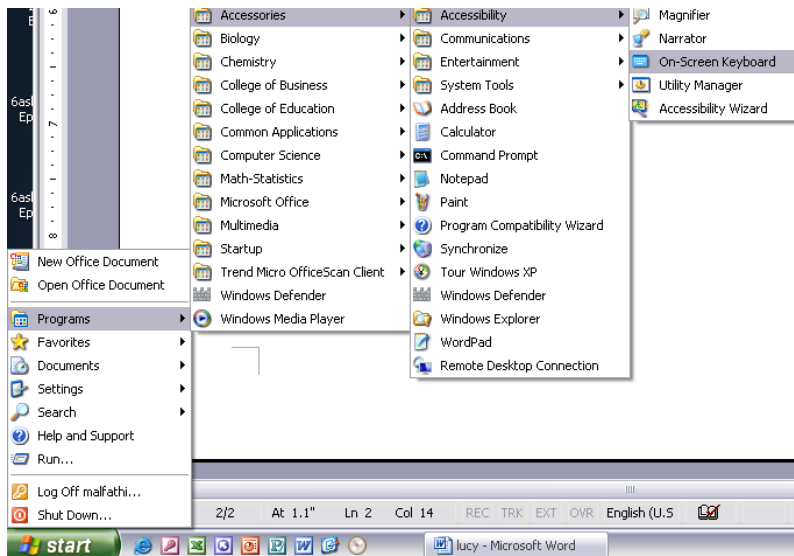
6asl
Ep

6asl
Ep

6
7
8

New Office Document
Open Office Document
Programs
Favorites
Documents
Settings
Search
Help and Support
Run...
Log Off malfathi...
Shut Down...

Accessories
Biology
Chemistry
College of Business
College of Education
Common Applications
Computer Science
Math-Statistics
Microsoft Office
Multimedia
Startup
Trend Micro OfficeScan Client
Windows Defender
Windows Media Player

Accessibility
Communications
Entertainment
System Tools
Address Book
Calculator
Command Prompt
Notepad
Paint
Program Compatibility Wizard
Synchronize
Tour Windows XP
Windows Defender
Windows Explorer
WordPad
Remote Desktop Connection

Magnifier
Narrator
On-Screen Keyboard
Utility Manager
Accessibility Wizard

2/2 At 1.1" Ln 2 Col 14 REC TRK EXT OVR English (U.S

start
lucy - Microsoft Word